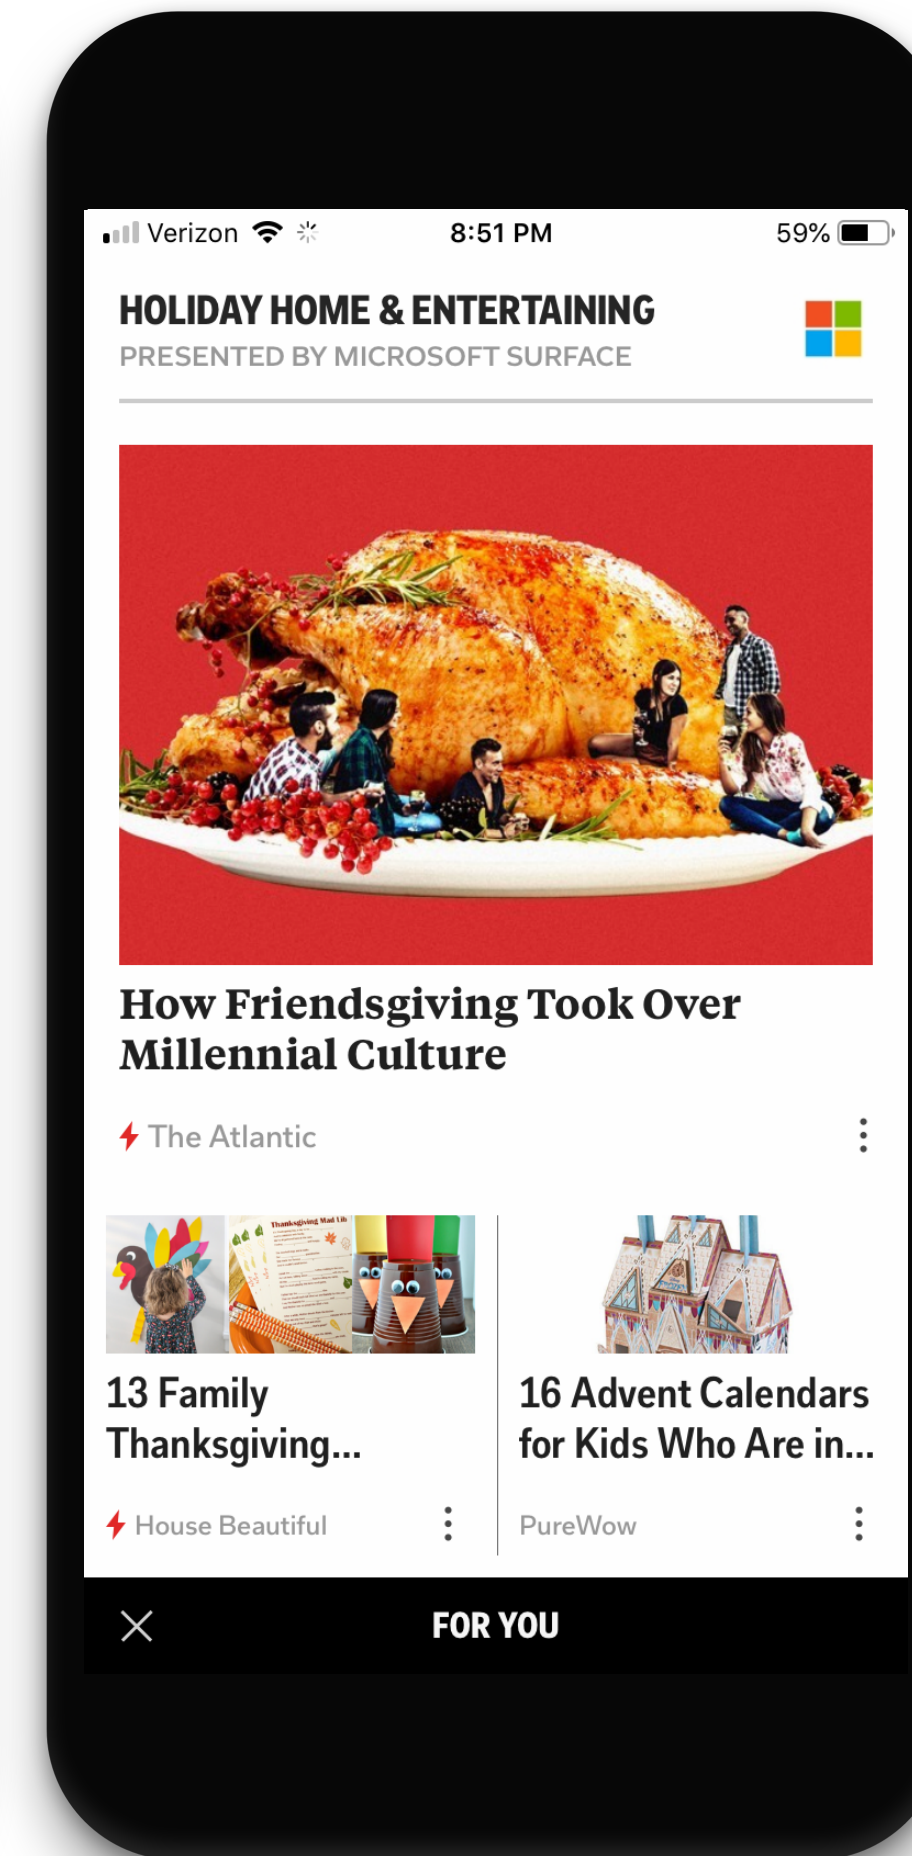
Verizon 8:51 PM 59%

HOLIDAY HOME & ENTERTAINING
PRESENTED BY MICROSOFT SURFACE

How Friendsgiving Took Over Millennial Culture

The Atlantic

Thanksgiving Mad Lib

13 Family Thanksgiving...

House Beautiful

16 Advent Calendars for Kids Who Are in...

PureWow

FOR YOU